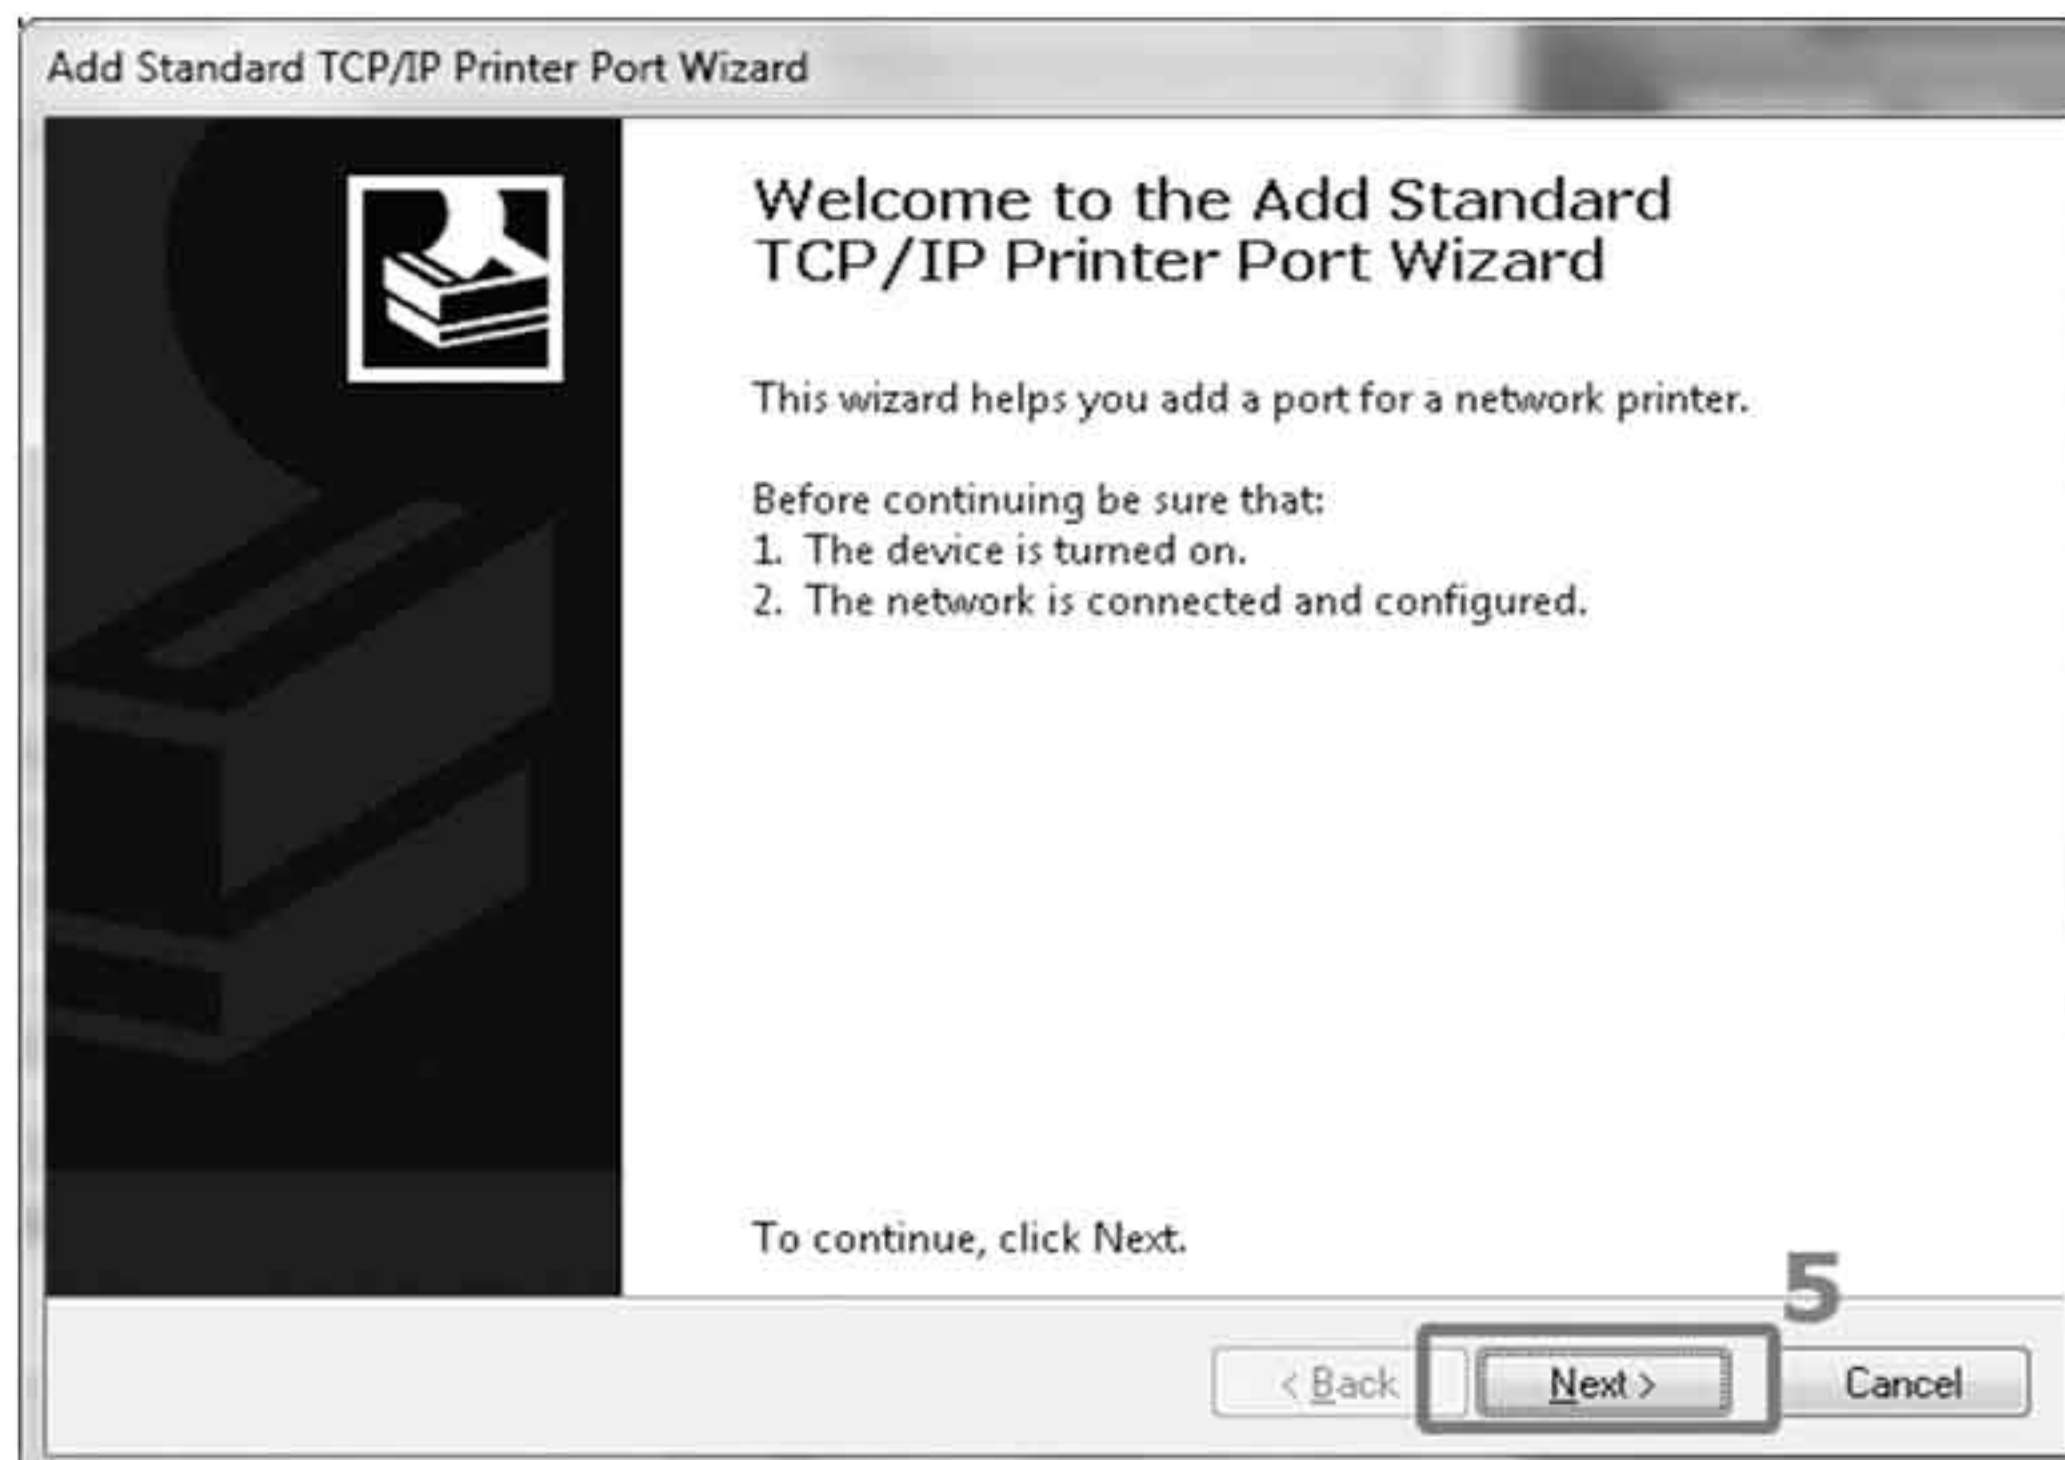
Add Standard TCP/IP Printer Port Wizard

Welcome to the Add Standard TCP/IP Printer Port Wizard

This wizard helps you add a port for a network printer.

Before continuing be sure that:
1. The device is turned on.
2. The network is connected and configured.

To continue, click Next.

5

< Back

Next >

Cancel